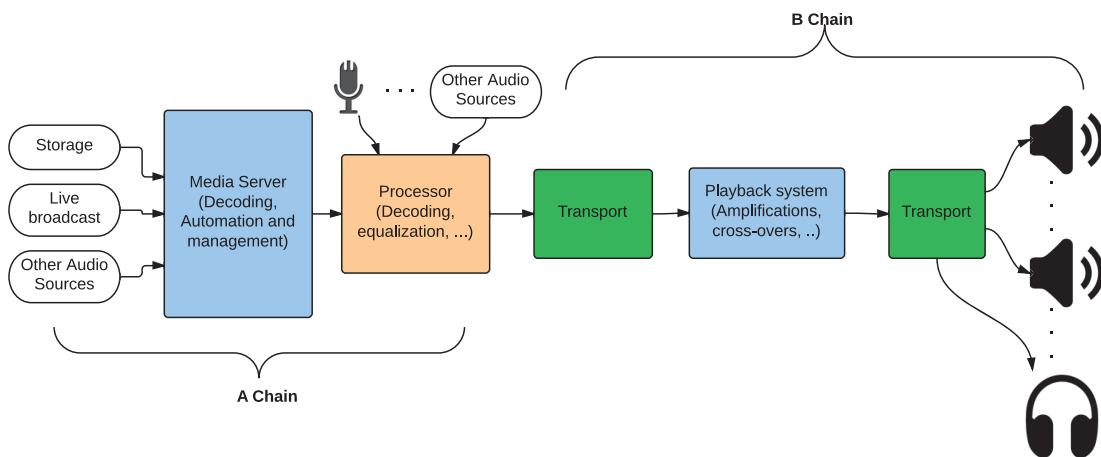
B Chain

Other Audio Sources

. . .

Storage

Live broadcast

Other Audio Sources

Media Server (Decoding, Automation and management)

Processor (Decoding, equalization, ...)

Transport

Playback system (Amplifications, cross-overs, ..)

Transport

A Chain